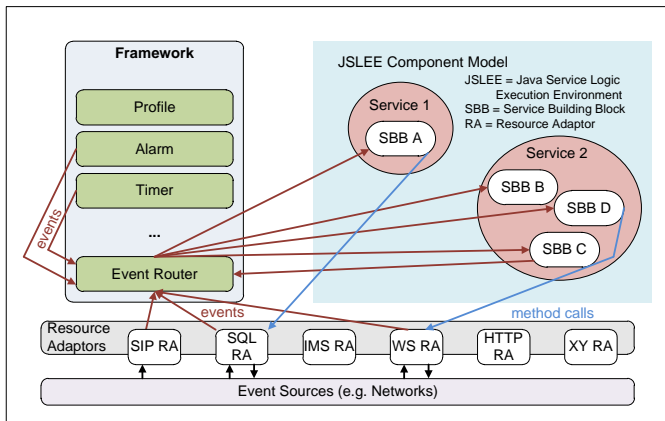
Framework

Profile

Alarm

Timer

...

Event Router

events

JSLEE Component Model

JSLEE = Java Service Logic Execution Environment
SBB = Service Building Block
RA = Resource Adaptor

Service 1

SBB A

Service 2

SBB B

SBB D

SBB C

events

method calls

Resource Adaptors

SIP RA

SQL RA

IMS RA

WS RA

HTTP RA

XY RA

Event Sources (e.g. Networks)